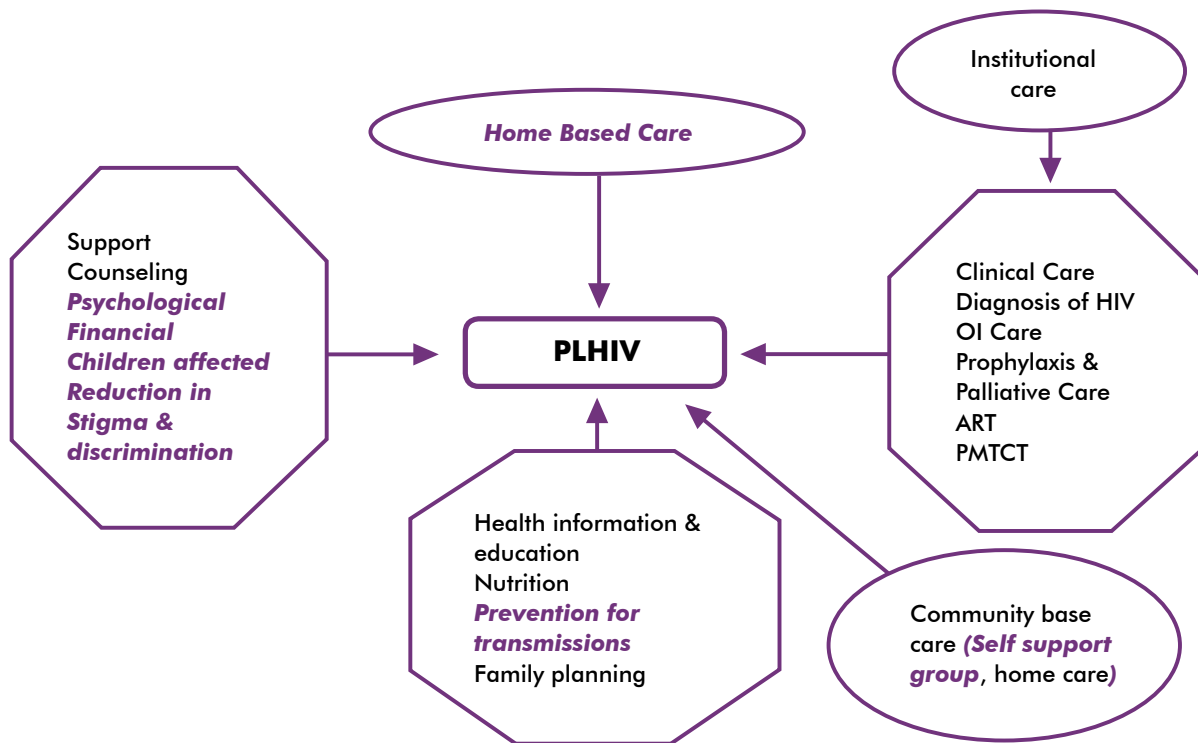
Institutional care

Home Based Care

Support
Counseling
Psychological
Financial
Children affected
Reduction in Stigma & discrimination

PLHIV

Clinical Care
Diagnosis of HIV
OI Care
Prophylaxis &
Palliative Care
ART
PMTCT

Health information & education
Nutrition
Prevention for transmissions
Family planning

Community base care (Self support group, home care)